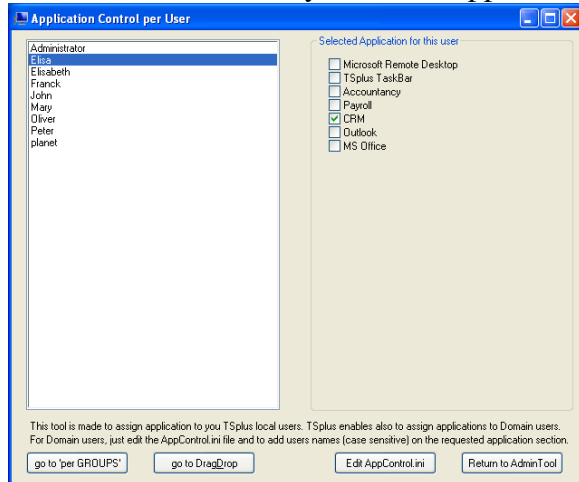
Application Control per User

Administrator
Elisa
Elisabeth
Franck
John
Mary
Oliver
Peter
planet

Selected Application for this user

Microsoft Remote Desktop
TSplus TaskBar
Accountancy
Payroll
CRM
Outlook
MS Office

This tool is made to assign application to you TSplus local users. TSplus enables also to assign applications to Domain users. For Domain users, just edit the AppControl.ini file and to add users names (case sensitive) on the requested application section.

go to 'per GROUPS'
go to DragDrop
Edit AppControl.ini
Return to AdminTool